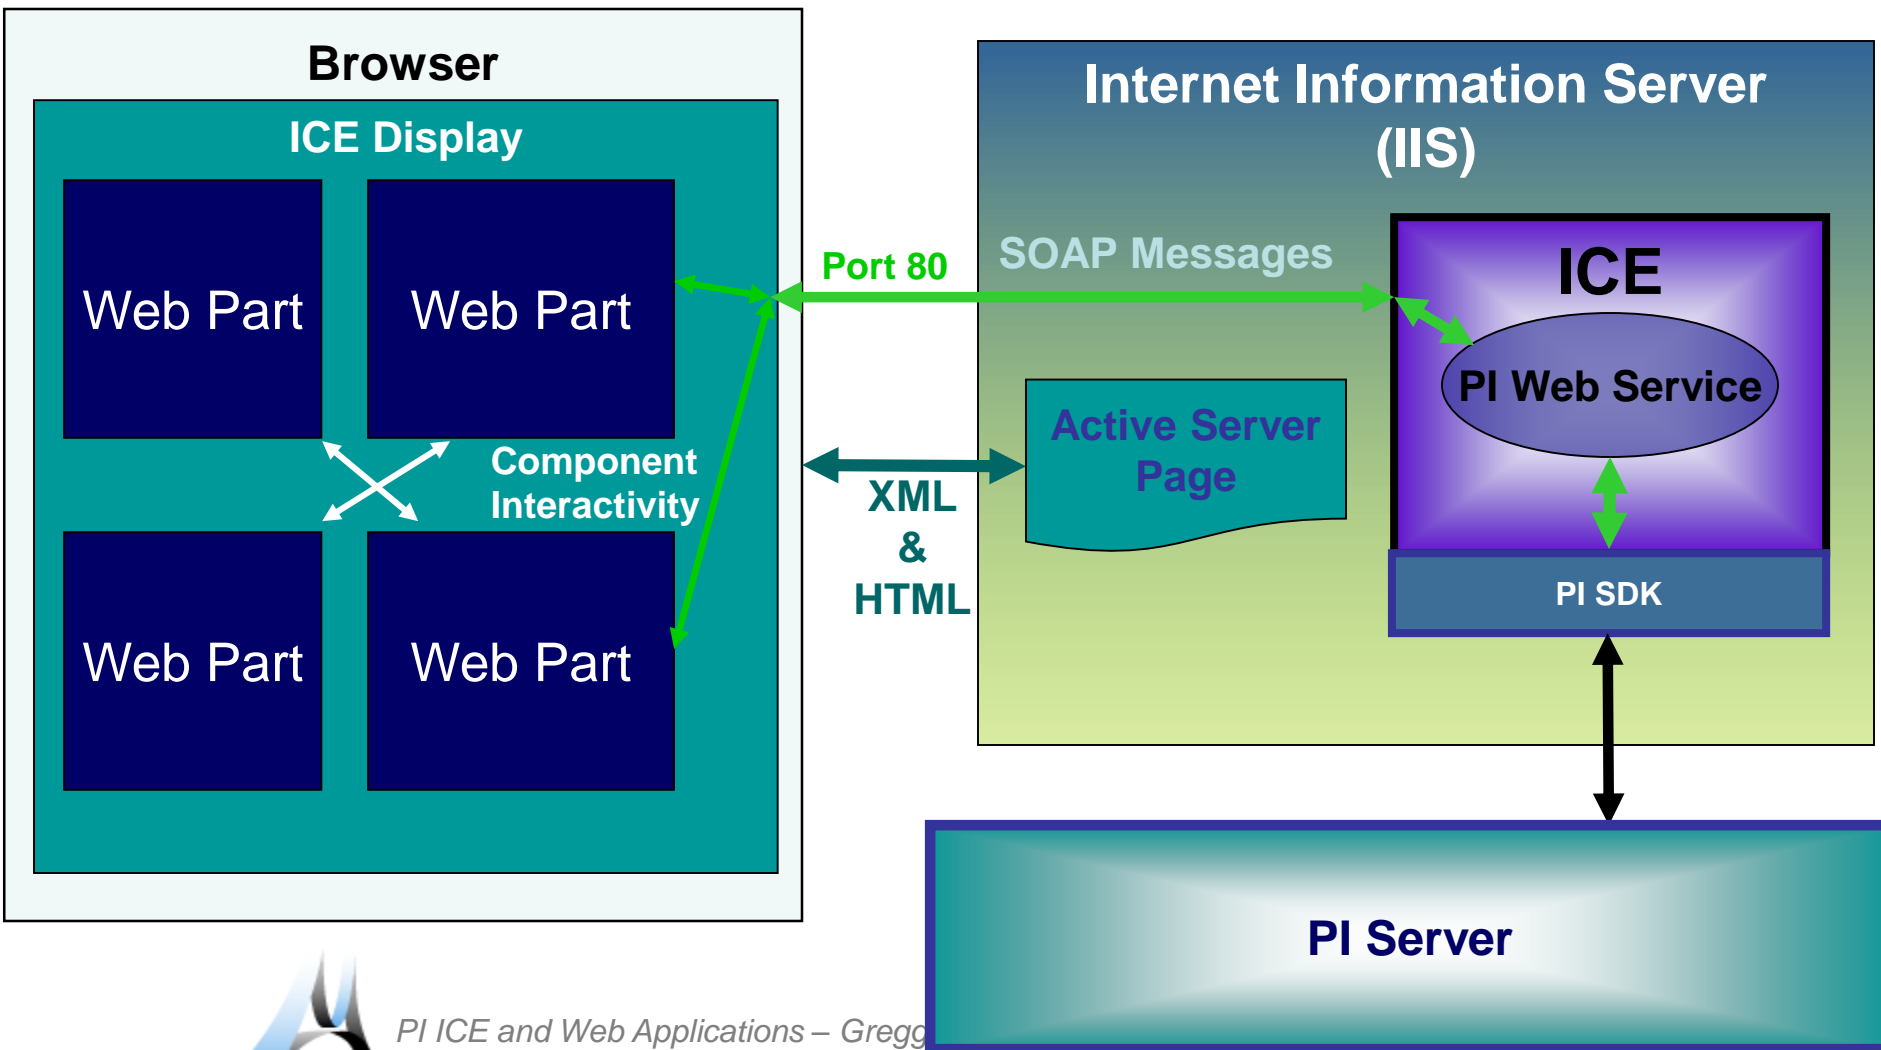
Browser

ICE Display

Web Part

Web Part

Component Interactivity

Web Part

Web Part

Port 80

SOAP Messages

Internet Information Server (IIS)

ICE

PI Web Service

Active Server Page

XML & HTML

PI SDK

PI Server

PI ICE and Web Applications – Gregg